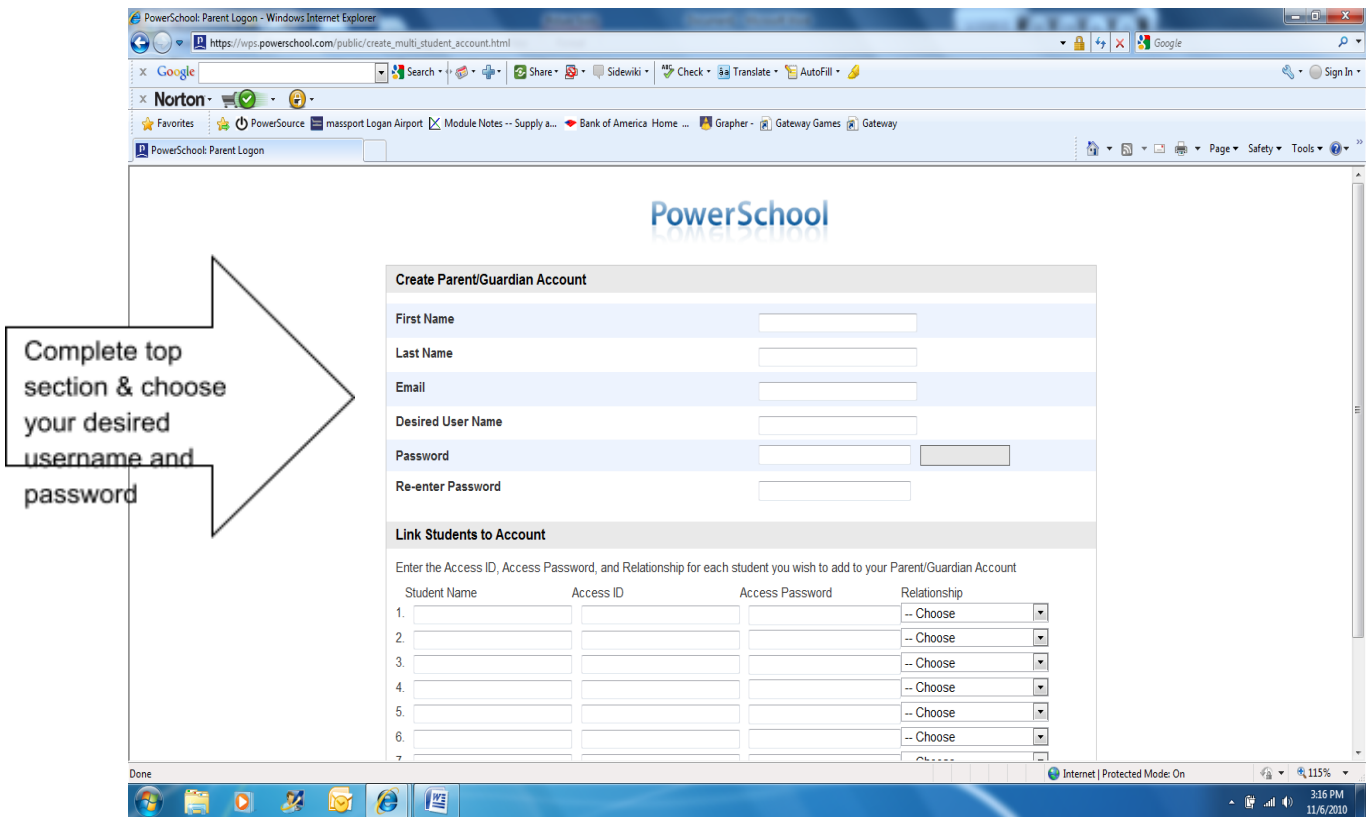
PowerSchool: Parent Logon - Windows Internet Explorer

https://wps.powerschool.com/public/create_multi_student_account.html

Google

Google Search Share Sidewiki Check Translate AutoFill Sign In

Norton

Favorites PowerSource massport Logan Airport Module Notes -- Supply a... Bank of America Home ... Grapher - Gateway Games Gateway

PowerSchool: Parent Logon

Page Safety Tools

PowerSchool

Complete top section & choose your desired username and password

Create Parent/Guardian Account

First Name

Last Name

Email

Desired User Name

Password

Re-enter Password

Link Students to Account

Enter the Access ID, Access Password, and Relationship for each student you wish to add to your Parent/Guardian Account

| | Student Name | Access ID | Access Password | Relationship |
|---|---|---|---|---|
| 1. | | | | -- Choose |
| 2. | | | | -- Choose |
| 3. | | | | -- Choose |
| 4. | | | | -- Choose |
| 5. | | | | -- Choose |
| 6. | | | | -- Choose |
| 7. | | | | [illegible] |

Done

Internet | Protected Mode: On

115%

3:16 PM
11/6/2010